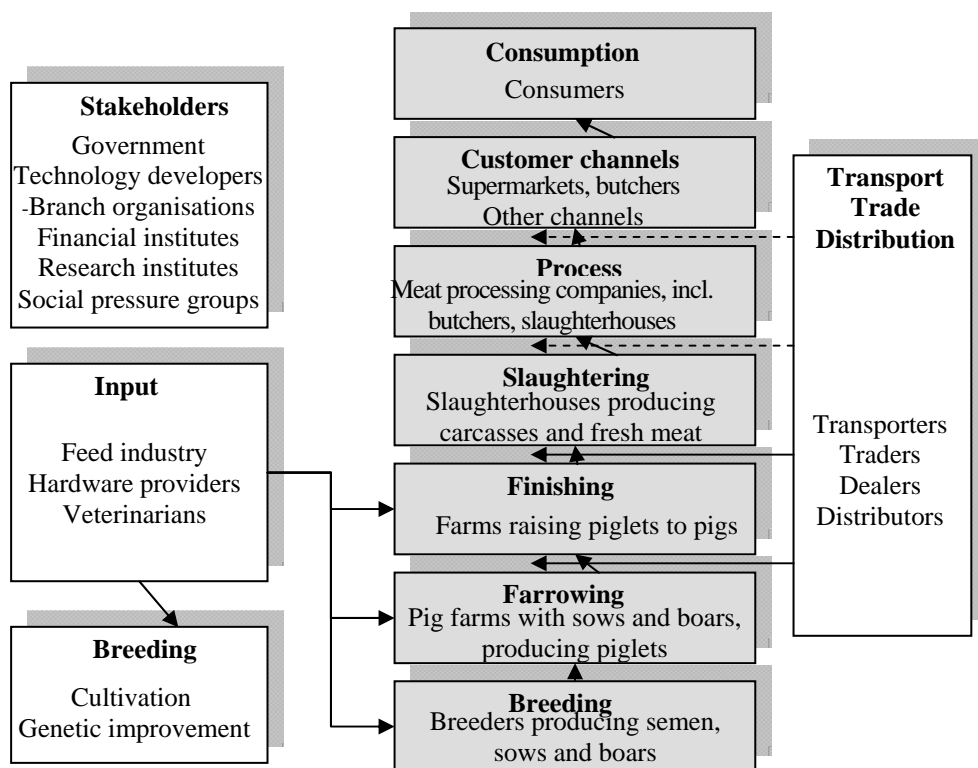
Stakeholders
Government
Technology developers
-Branch organisations
Financial institutes
Research institutes
Social pressure groups

Input

Feed industry
Hardware providers
Veterinarians

Breeding

Cultivation
Genetic improvement

Consumption
Consumers

Customer channels
Supermarkets, butchers
Other channels

Process
Meat processing companies, incl. butchers, slaughterhouses

Slaughtering
Slaughterhouses producing carcasses and fresh meat

Finishing
Farms raising piglets to pigs

Farrowing
Pig farms with sows and boars, producing piglets

Breeding
Breeders producing semen, sows and boars

Transport
Trade
Distribution

Transporters
Traders
Dealers
Distributors